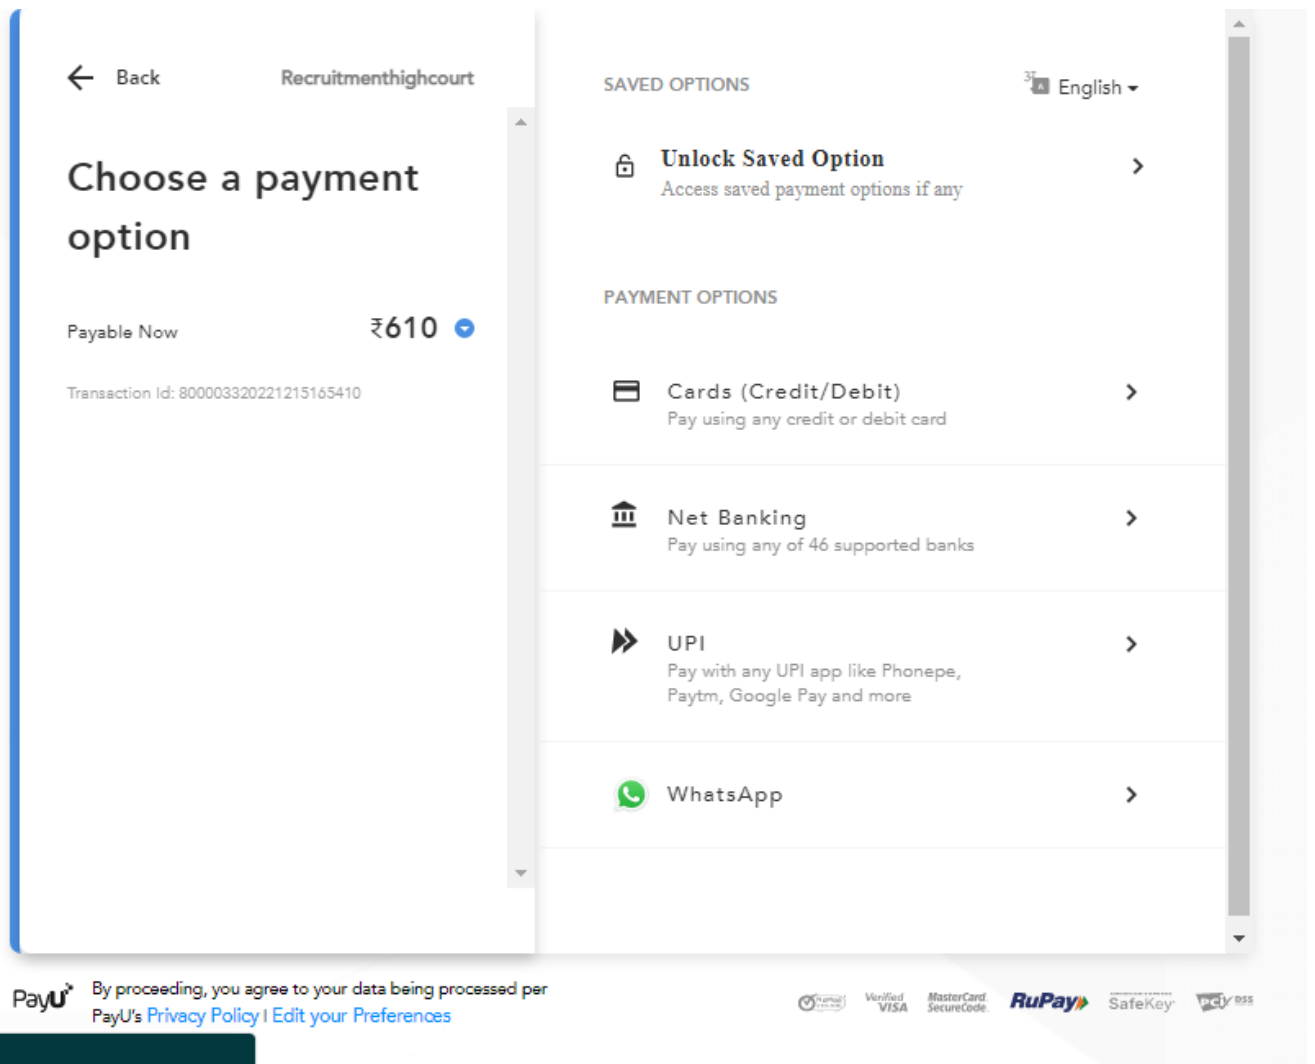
Back

Recruitmenthighcourt

Choose a payment option

Payable Now ₹610

Transaction Id: 80000332022121516541O

SAVED OPTIONS

English

Unlock Saved Option
Access saved payment options if any

PAYMENT OPTIONS

Cards (Credit/Debit)
Pay using any credit or debit card

Net Banking
Pay using any of 46 supported banks

UPI
Pay with any UPI app like Phonepe, Paytm, Google Pay and more

WhatsApp

PayU

By proceeding, you agree to your data being processed per PayU's Privacy Policy I Edit your Preferences

Verified by VISA MasterCard SecureCode RuPay SafeKey PCI DSS